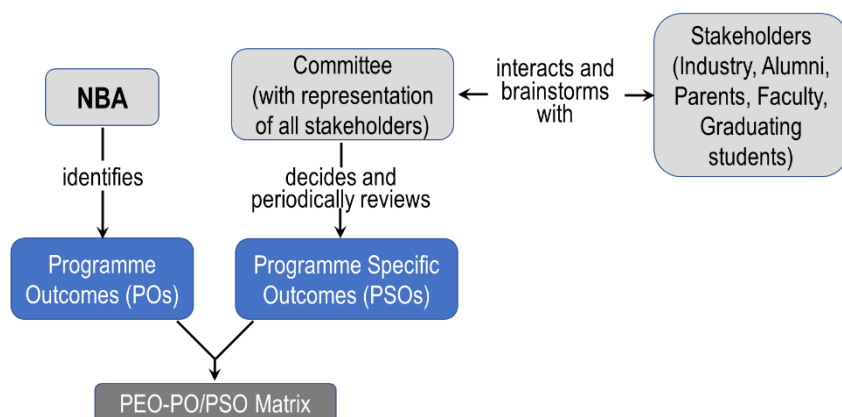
NBA

identifies

Committee (with representation of all stakeholders)

interacts and brainstorms with

Stakeholders (Industry, Alumni, Parents, Faculty, Graduating students)

decides and periodically reviews

Programme Outcomes (POs)

Programme Specific Outcomes (PSOs)

PEO-PO/PSO Matrix